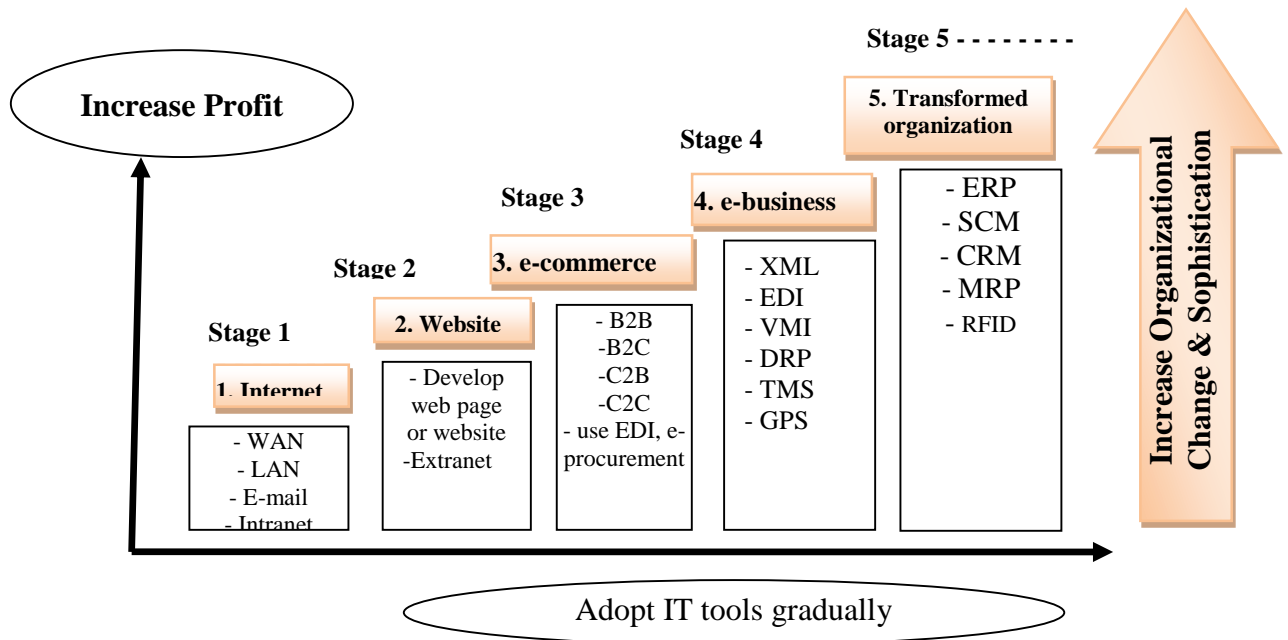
Stage 5 - - - - - - - -

Increase Profit

5. Transformed organization

Stage 4

Stage 3

4. e-business

Stage 2

3. e-commerce

Stage 1

2. Website

1. Internet

- WAN
- LAN
- E-mail
- Intranet

- Develop web page or website
-Extranet

- B2B
-B2C
-C2B
-C2C
- use EDI, e-procurement

- XML
- EDI
- VMI
- DRP
- TMS
- GPS

- ERP
- SCM
- CRM
- MRP
- RFID

Increase Organizational Change & Sophistication

Adopt IT tools gradually